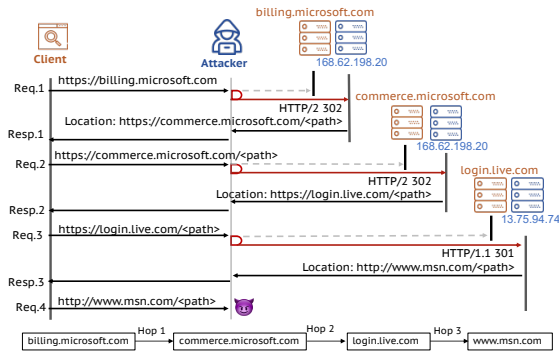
Client

Attacker

billing.microsoft.com

168.62.198.20

Req.1

https://billing.microsoft.com

HTTP/2 302

commerce.microsoft.com

Location: https://commerce.microsoft.com/<path>

Resp.1

168.62.198.20

Req.2

https://commerce.microsoft.com/<path>

HTTP/2 302

login.live.com

Location: https://login.live.com/<path>

Resp.2

13.75.94.74

Req.3

https://login.live.com/<path>

HTTP/1.1 301

Location: http://www.msn.com/<path>

Resp.3

Req.4

http://www.msn.com/<path>

billing.microsoft.com

Hop 1

commerce.microsoft.com

Hop 2

login.live.com

Hop 3

www.msn.com